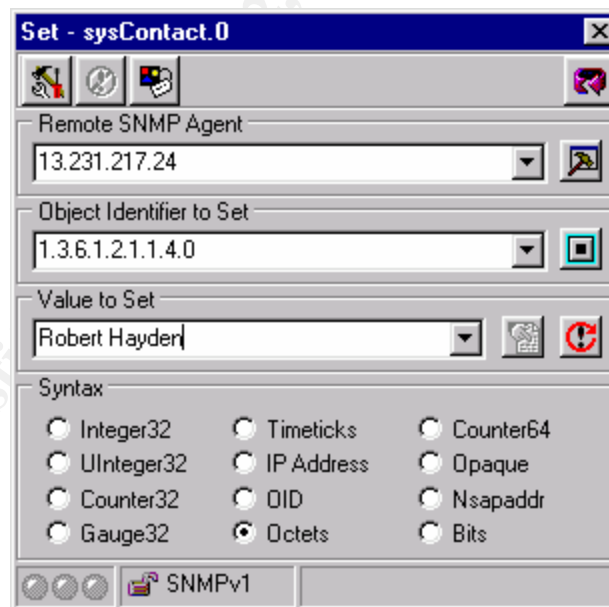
Set - sysContact.0

Remote SNMP Agent
13.231.217.24

Object Identifier to Set
1.3.6.1.2.1.1.4.0

Value to Set
Robert Hayden

Syntax

| | | |
|---|---|---|
| Integer32 | Timeticks | Counter64 |
| UInteger32 | IP Address | Opaque |
| Counter32 | OID | Nsapaddr |
| Gauge32 | Octets | Bits |

SNMPv1